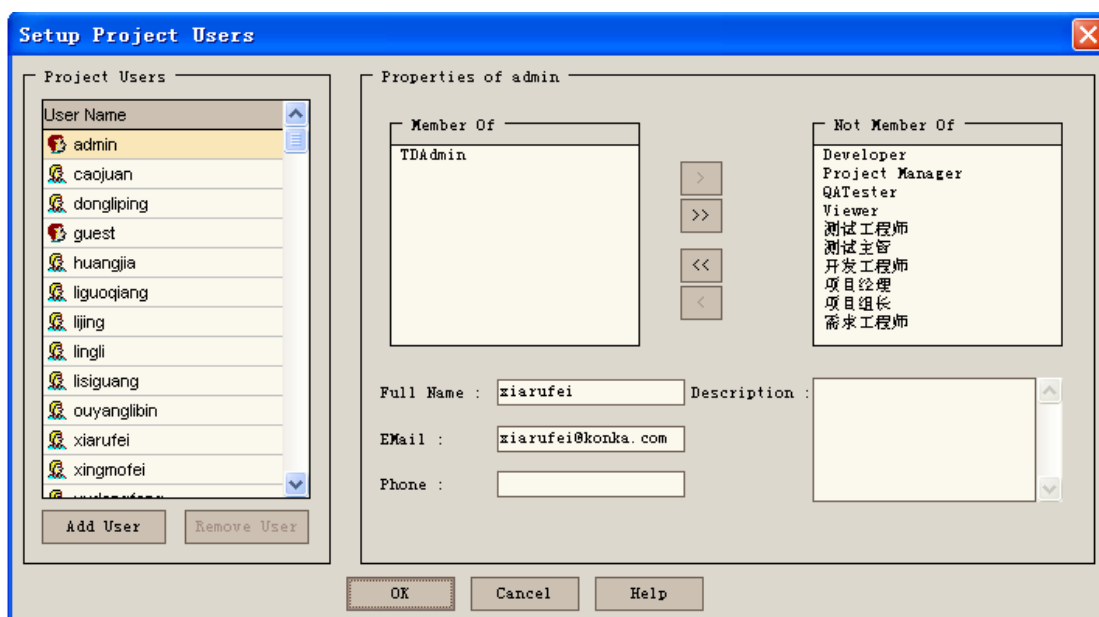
Setup Project Users

Project Users

| User Name |
|---|
| admin |
| caojuan |
| dongliping |
| guest |
| huangjia |
| liguoqiang |
| lijing |
| lingli |
| lisiguang |
| ouyanglibin |
| xiarufei |
| xingmofei |
| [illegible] |

Add User
Remove User

Properties of admin

Member Of
TDAdmin

>
>>
<<
<

Not Member Of
Developer
Project Manager
QATester
Viewer
测试工程师
测试主管
开发工程师
项目经理
项目组长
需求工程师

Full Name : xiarufei
Description :
EMail : xiarufei@konka.com
Phone :

OK
Cancel
Help